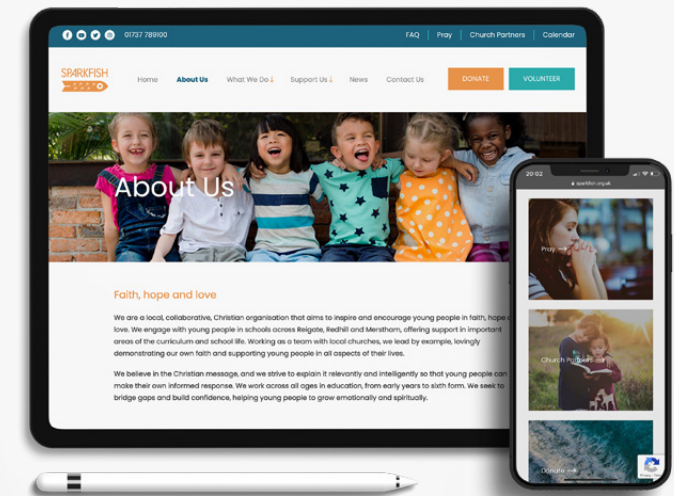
01737 789100

FAQ | Pray | Church Partners | Calendar

SPARKFISH

Home About Us What We Do Support Us News Contact Us

DONATE VOLUNTEER

About Us

Faith, hope and love

We are a local, collaborative, Christian organisation that aims to inspire and encourage young people in faith, hope and love. We engage with young people in schools across Reigate, Redhill and Merstham, offering support in important areas of the curriculum and school life. Working as a team with local churches, we lead by example, lovingly demonstrating our own faith and supporting young people in all aspects of their lives.

We believe in the Christian message, and we strive to explain it relevantly and intelligently so that young people can make their own informed response. We work across all ages in education, from early years to sixth form. We seek to bridge gaps and build confidence, helping young people to grow emotionally and spiritually.

20:02

sparkfish.org.uk

Pray

Church Partners

Donate